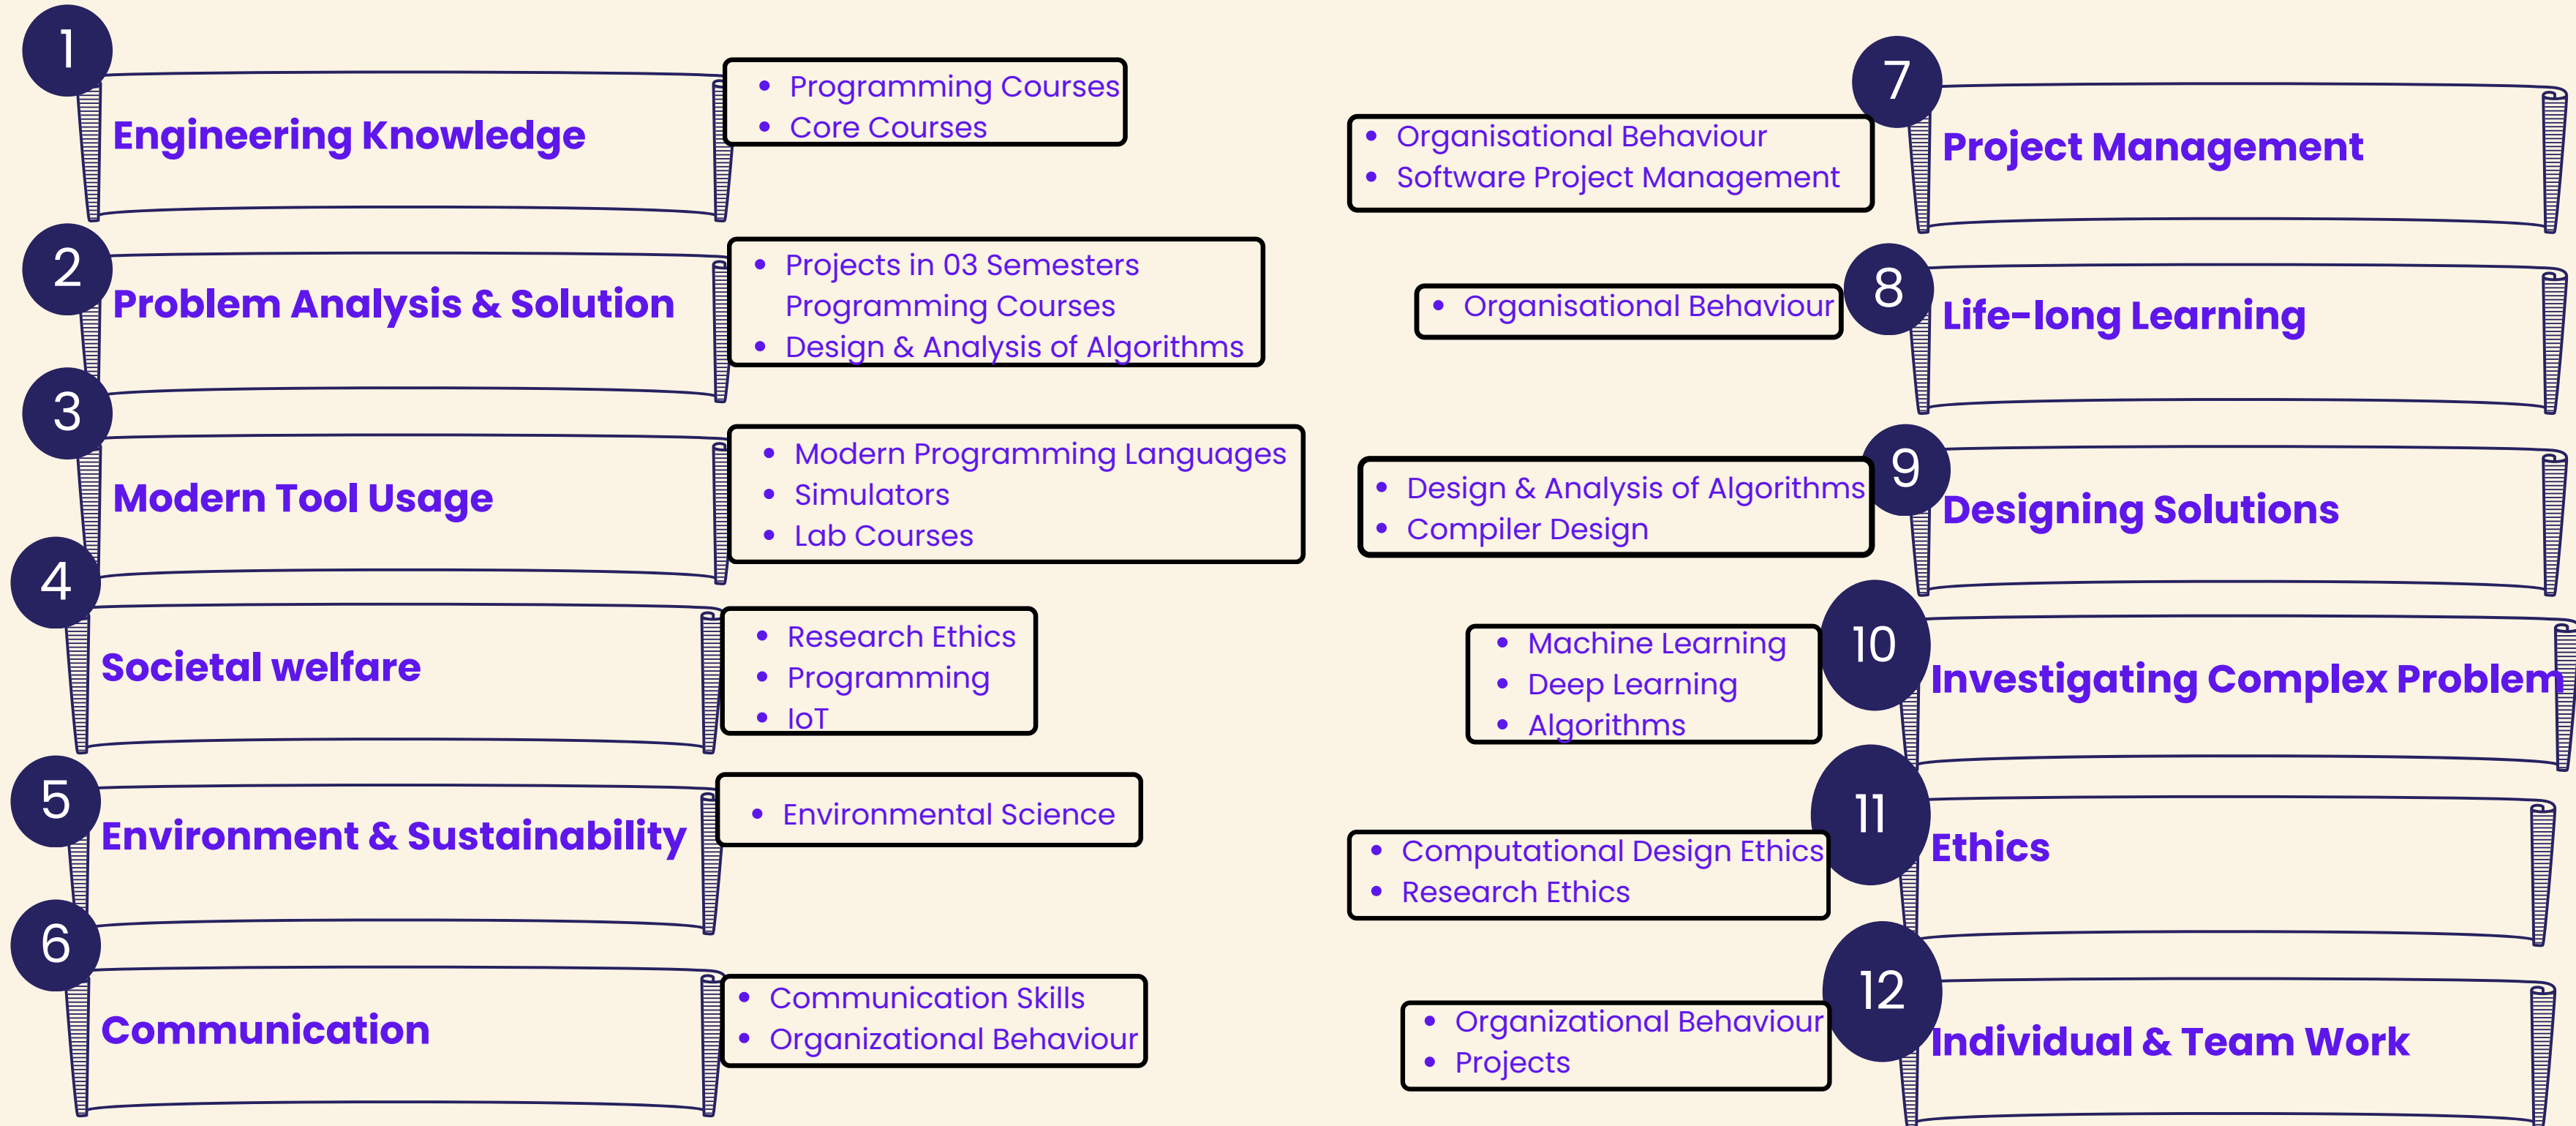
1
Engineering Knowledge
- Programming Courses
- Core Courses

2
Problem Analysis & Solution
- Projects in 03 Semesters Programming Courses
- Design & Analysis of Algorithms

3
Modern Tool Usage
- Modern Programming Languages
- Simulators
- Lab Courses

4
Societal welfare
- Research Ethics
- Programming
- IoT

5
Environment & Sustainability
- Environmental Science

6
Communication
- Communication Skills
- Organizational Behaviour

7
Project Management
- Organisational Behaviour
- Software Project Management

8
Life-long Learning
- Organisational Behaviour

9
Designing Solutions
- Design & Analysis of Algorithms
- Compiler Design

10
Investigating Complex Problem
- Machine Learning
- Deep Learning
- Algorithms

11
Ethics
- Computational Design Ethics
- Research Ethics

12
Individual & Team Work
- Organizational Behaviour
- Projects